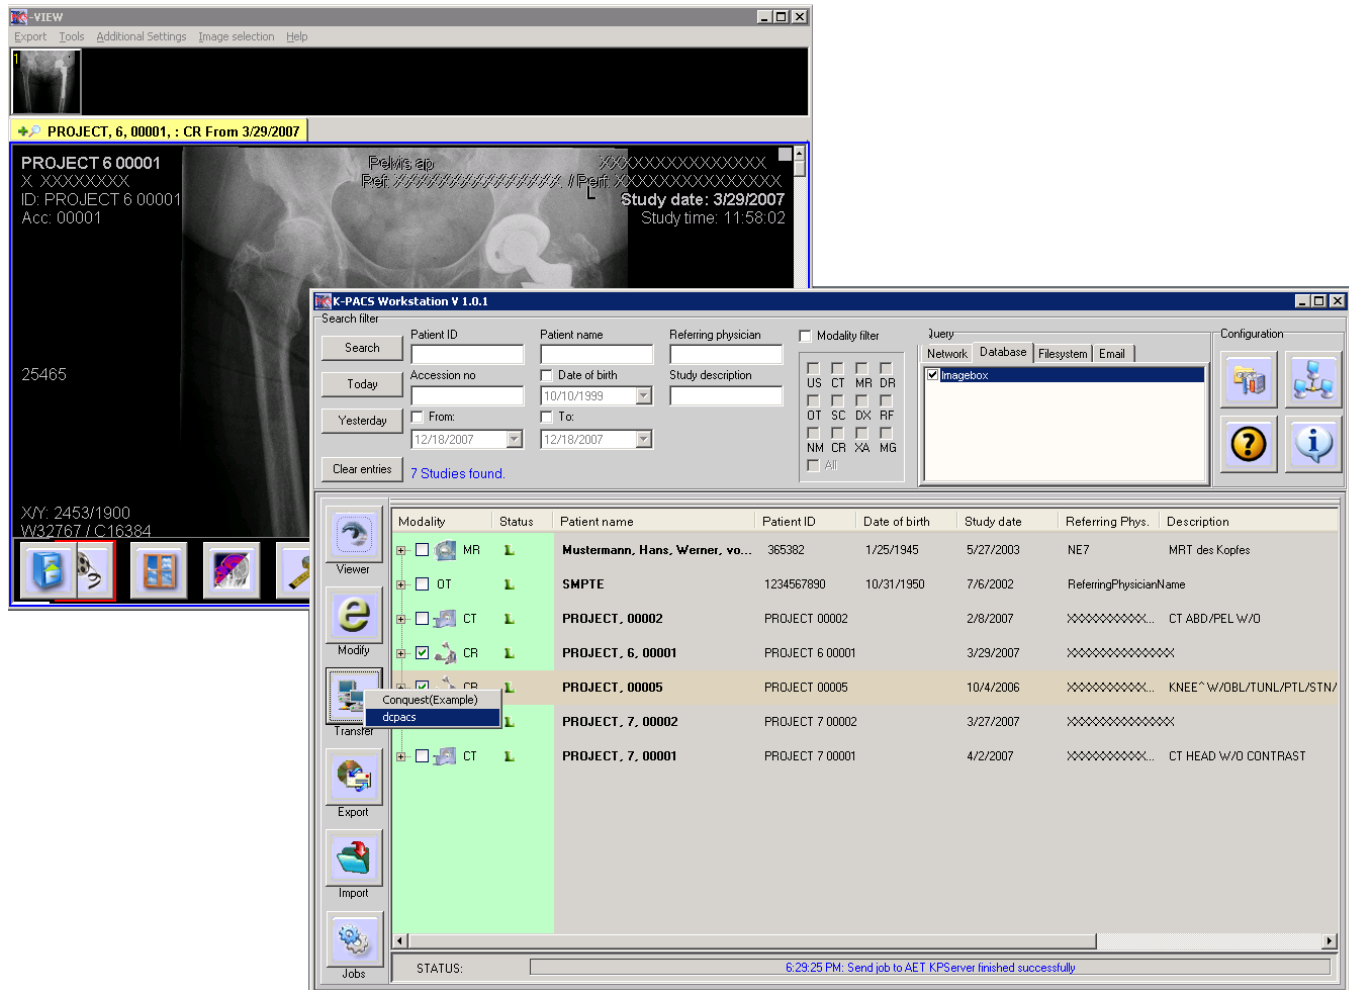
-VIEW

Export Tools Additional Settings Image selection Help

PROJECT, 6, 00001, : CR From 3/29/2007

PROJECT 6 00001
X XXXXXXXX
ID: PROJECT 6 00001
Acc: 00001

Pelvis ap
Perf. XXXXXXXXXXXXXXX / Perf. XXXXXXXXXXXXXXX
XXXXXXXXXXXXXXX
Study date: 3/29/2007
Study time: 11:58:02

25465

X/Y: 2453/1900
W32767 / C16384

K-PACS Workstation V 1.0.1

Search filter

Search
Today
Yesterday
Clear entries

Patient ID
Accession no
From:
12/18/2007

Patient name
Date of birth
10/10/1999
To:
12/18/2007

Referring physician
Study description

7 Studies found.

Modality filter
US CT MR DR
OT SC DX RF
NM CR XA MG
All

Query
Network Database Filesystem Email
Imagebox

Configuration

| Modality | Status | Patient name | Patient ID | Date of birth | Study date | Referring Phys. | Description |
|---|---|---|---|---|---|---|---|
| MR | | Mustermann, Hans, Werner, vo... | 365382 | 1/25/1945 | 5/27/2003 | NE7 | MRT des Kopfes |
| OT | | SMPTE | 1234567890 | 10/31/1950 | 7/6/2002 | ReferringPhysicianName | |
| CT | | PROJECT, 00002 | PROJECT 00002 | | 2/8/2007 | XXXXXXXXXX... | CT ABD/PEL W/O |
| CR | | PROJECT, 6, 00001 | PROJECT 6 00001 | | 3/29/2007 | XXXXXXXXXXXXXX | |
| CR | | PROJECT, 00005 | PROJECT 00005 | | 10/4/2006 | XXXXXXXXXX... | KNEE^W/OBL/TUNL/PTL/STN/ |
| | | PROJECT, 7, 00002 | PROJECT 7 00002 | | 3/27/2007 | XXXXXXXXXXXXXX | |
| CT | | PROJECT, 7, 00001 | PROJECT 7 00001 | | 4/2/2007 | XXXXXXXXXX... | CT HEAD W/O CONTRAST |

Viewer
Modify
Conquest(Example)
dcpacs
Transfer
Export
Import
Jobs

STATUS: 6:29:25 PM: Send job to AET KPServer finished successfully